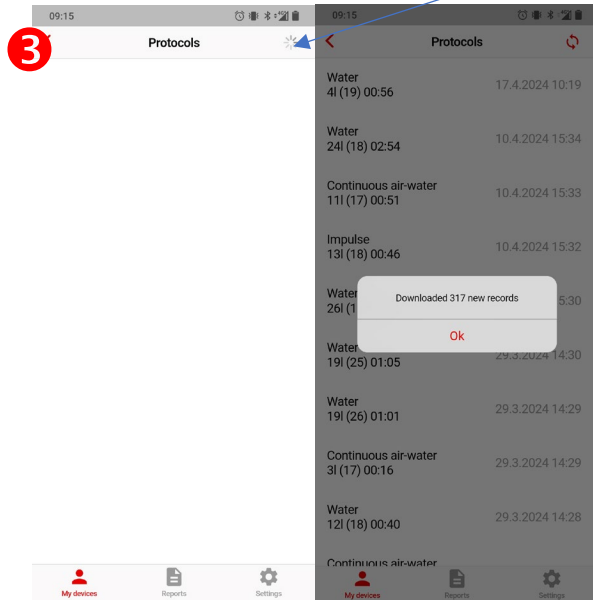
3

09:15

Protocols

My devices Reports Settings

09:15

Protocols

Water
4l (19) 00:56
17.4.2024 10:19

Water
24l (18) 02:54
10.4.2024 15:34

Continuous air-water
11l (17) 00:51
10.4.2024 15:33

Impulse
13l (18) 00:46
10.4.2024 15:32

Water
26l (1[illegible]
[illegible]5:30

Downloaded 317 new records

Ok

Water
19l (25) 01:05
29.3.2024 14:30

Water
19l (26) 01:01
29.3.2024 14:29

Continuous air-water
3l (17) 00:16
29.3.2024 14:29

Water
12l (18) 00:40
29.3.2024 14:28

Continuous air-water

My devices Reports Settings